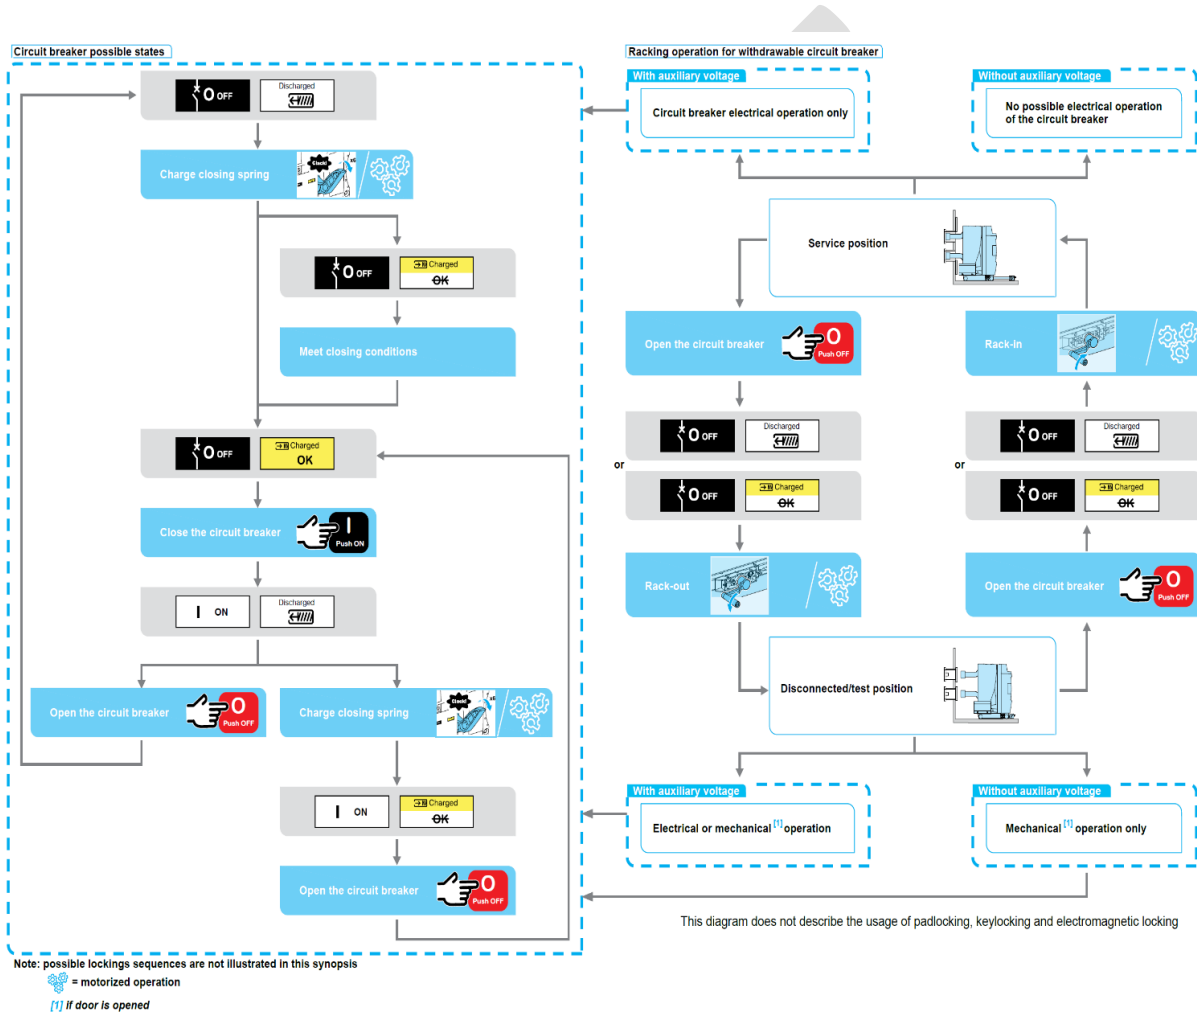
Circuit breaker possible states

O OFF | Discharged

Charge closing spring

O OFF | Charged OK

Meet closing conditions

O OFF | Charged OK

Close the circuit breaker | I Push ON

I ON | Discharged

Open the circuit breaker | O Push OFF

Charge closing spring

I ON | Charged OK

Open the circuit breaker | O Push OFF

Racking operation for withdrawable circuit breaker

With auxiliary voltage
Circuit breaker electrical operation only

Without auxiliary voltage
No possible electrical operation of the circuit breaker

Service position

Open the circuit breaker | O Push OFF

Rack-in

O OFF | Discharged
or
O OFF | Charged OK

O OFF | Discharged
or
O OFF | Charged OK

Rack-out

Open the circuit breaker | O Push OFF

Disconnected/test position

With auxiliary voltage
Electrical or mechanical [1] operation

Without auxiliary voltage
Mechanical [1] operation only

This diagram does not describe the usage of padlocking, keylocking and electromagnetic locking

Note: possible lockings sequences are not illustrated in this synopsis
= motorized operation
[1] if door is opened